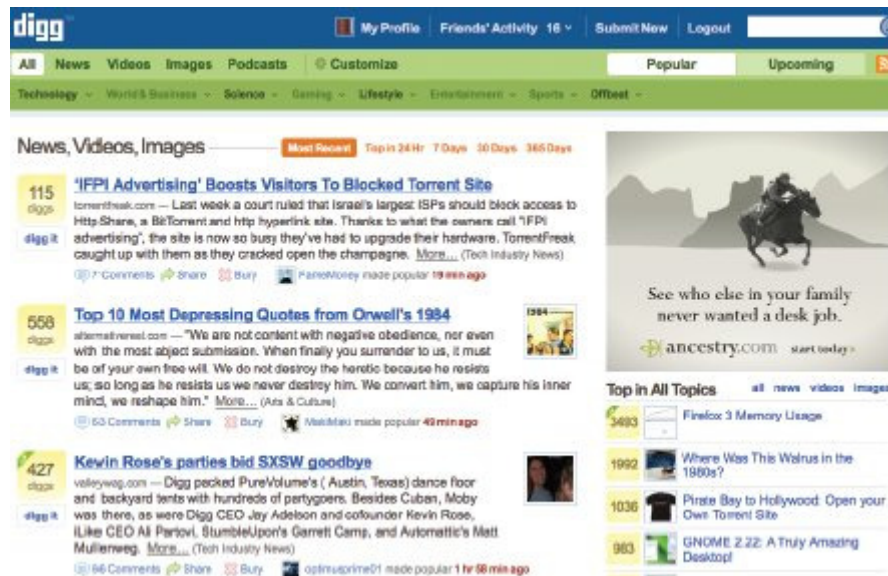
digg

My Profile Friends' Activity 16 Submit New Logout

All News Videos Images Podcasts Customize

Popular Upcoming

Technology World & Business Science Gaming Lifestyle Entertainment Sports Offbeat

News, Videos, Images

Most Recent Top in 24 Hr 7 Days 30 Days 365 Days

115 diggs

digg it

'IFPI Advertising' Boosts Visitors To Blocked Torrent Site

torrentfreak.com — Last week a court ruled that Israel's largest ISPs should block access to Http Share, a BitTorrent and http hyperlink site. Thanks to what the owners call "IFPI advertising", the site is now so busy they've had to upgrade their hardware. TorrentFreak caught up with them as they cracked open the champagne. More... (Tech Industry News)

7 Comments Share Bury FameMoney made popular 19 min ago

558 diggs

digg it

Top 10 Most Depressing Quotes from Orwell's 1984

alternativereel.com — "We are not content with negative obedience, nor even with the most abject submission. When finally you surrender to us, it must be of your own free will. We do not destroy the heretic because he resists us; so long as he resists us we never destroy him. We convert him, we capture his inner mind, we reshape him." More... (Arts & Culture)

53 Comments Share Bury MakiMaki made popular 49 min ago

427 diggs

digg it

Kevin Rose's parties bid SXSW goodbye

valleywag.com — Digg packed PureVolume's ( Austin, Texas) dance floor and backyard tents with hundreds of partygoers. Besides Cuban, Moby was there, as were Digg CEO Jay Adelson and cofounder Kevin Rose, iLike CEO Ali Partovi, StumbleUpon's Garrett Camp, and Automattic's Matt Mullenweg. More... (Tech Industry News)

56 Comments Share Bury optimusprime01 made popular 1 hr 58 min ago

See who else in your family never wanted a desk job.

ancestry.com start today

Top in All Topics all news videos images

3493 Firefox 3 Memory Usage

1992 Where Was This Walrus in the 1980s?

1036 Pirate Bay to Hollywood: Open your Own Torrent Site

983 GNOME 2.22: A Truly Amazing Desktop!